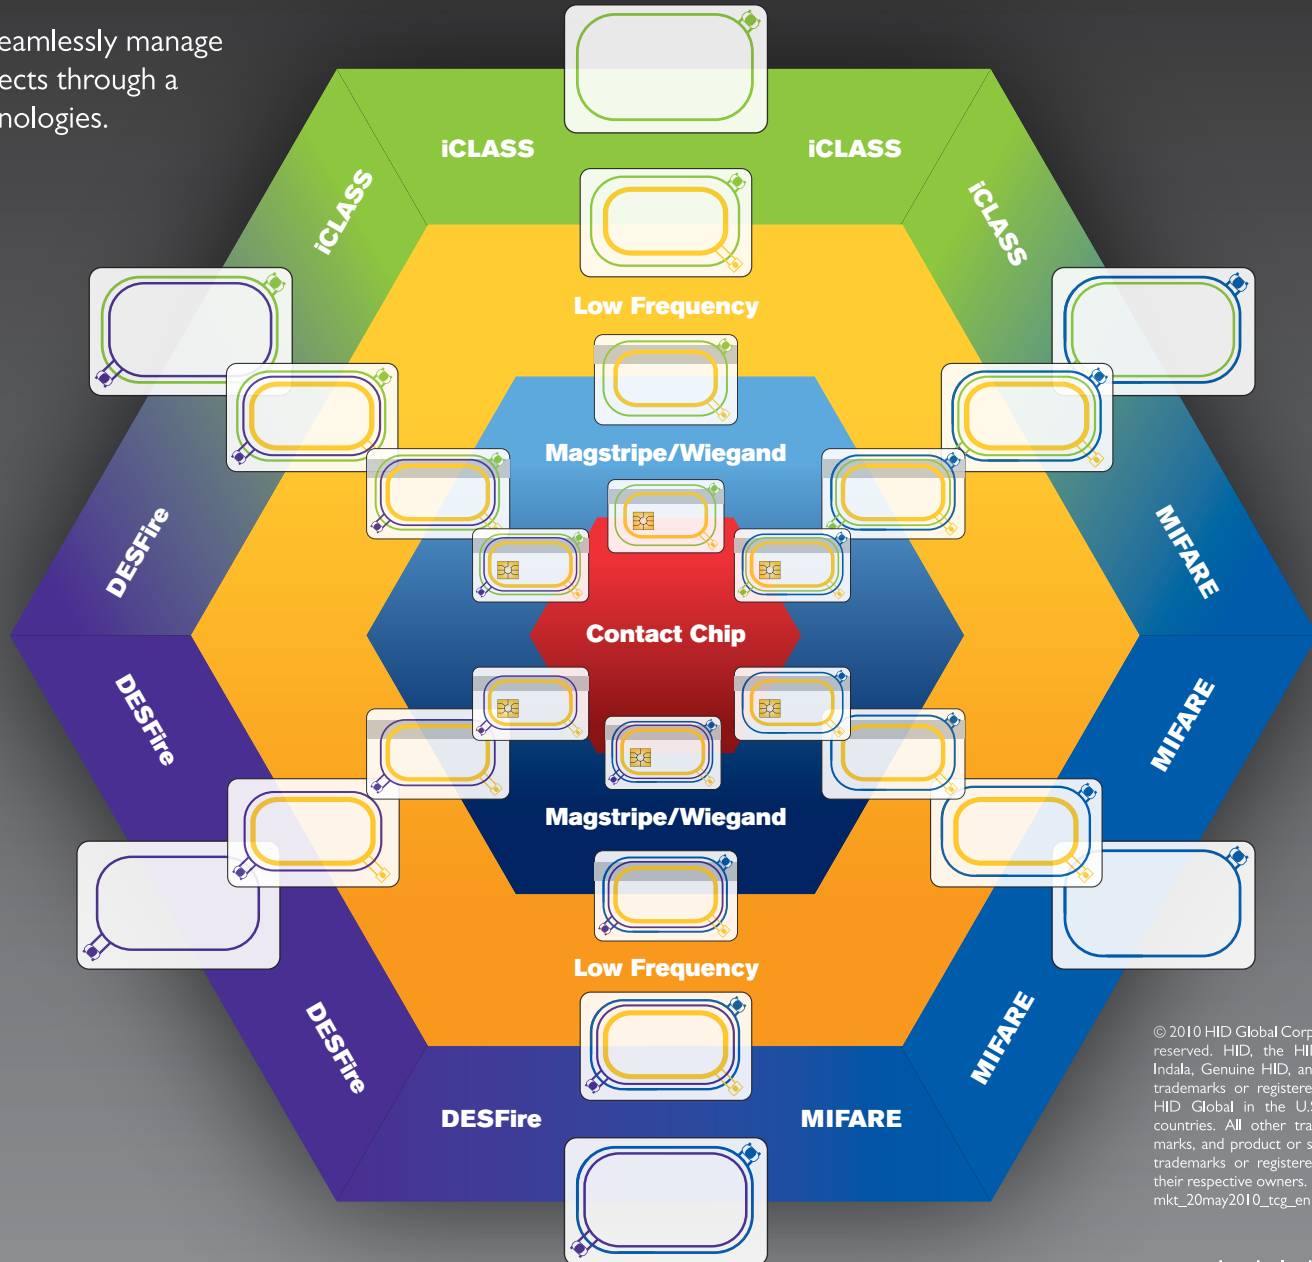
eamlessly manage
ects through a
nologies.

iCLASS
iCLASS
iCLASS
iCLASS
Low Frequency
Magstripe/Wiegand
DESFire
MIFARE
Contact Chip
DESFire
MIFARE
Magstripe/Wiegand
Low Frequency
DESFire
MIFARE
DESFire
MIFARE

© 2010 HID Global Corp
reserved. HID, the HI
Indala, Genuine HID, an
trademarks or registere
HID Global in the U.S
countries. All other tra
marks, and product or s
trademarks or registere
their respective owners.
mkt_20may2010_tcg_en